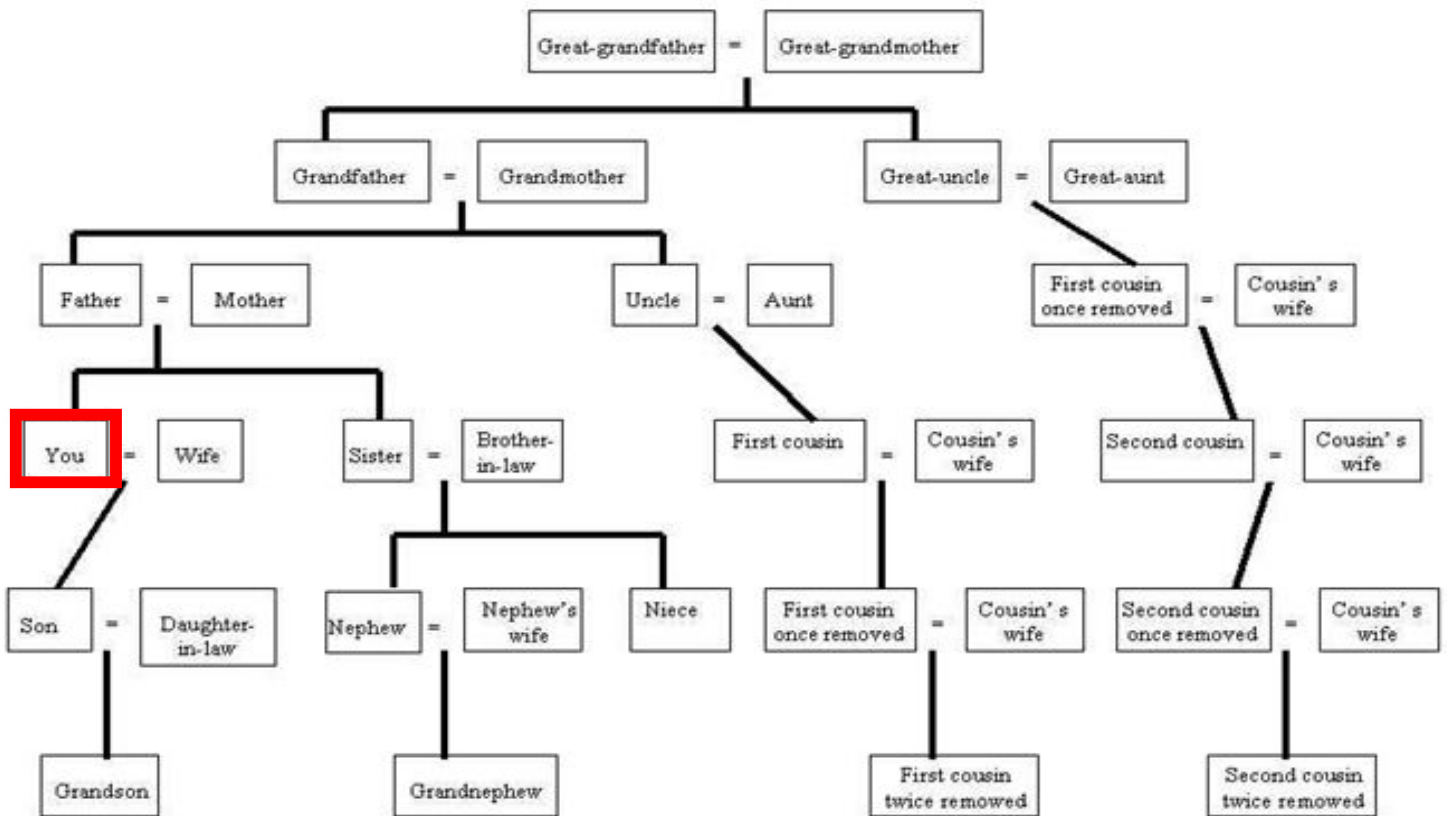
Great-grandfather = Great-grandmother

Grandfather = Grandmother

Great-uncle = Great-aunt

Father = Mother

Uncle = Aunt

First cousin once removed = Cousin' s wife

You = Wife

Sister = Brother-in-law

First cousin = Cousin' s wife

Second cousin = Cousin' s wife

Son = Daughter-in-law

Nephew = Nephew's wife

Niece

First cousin once removed = Cousin' s wife

Second cousin once removed = Cousin' s wife

Grandson

Grandnephew

First cousin twice removed

Second cousin twice removed